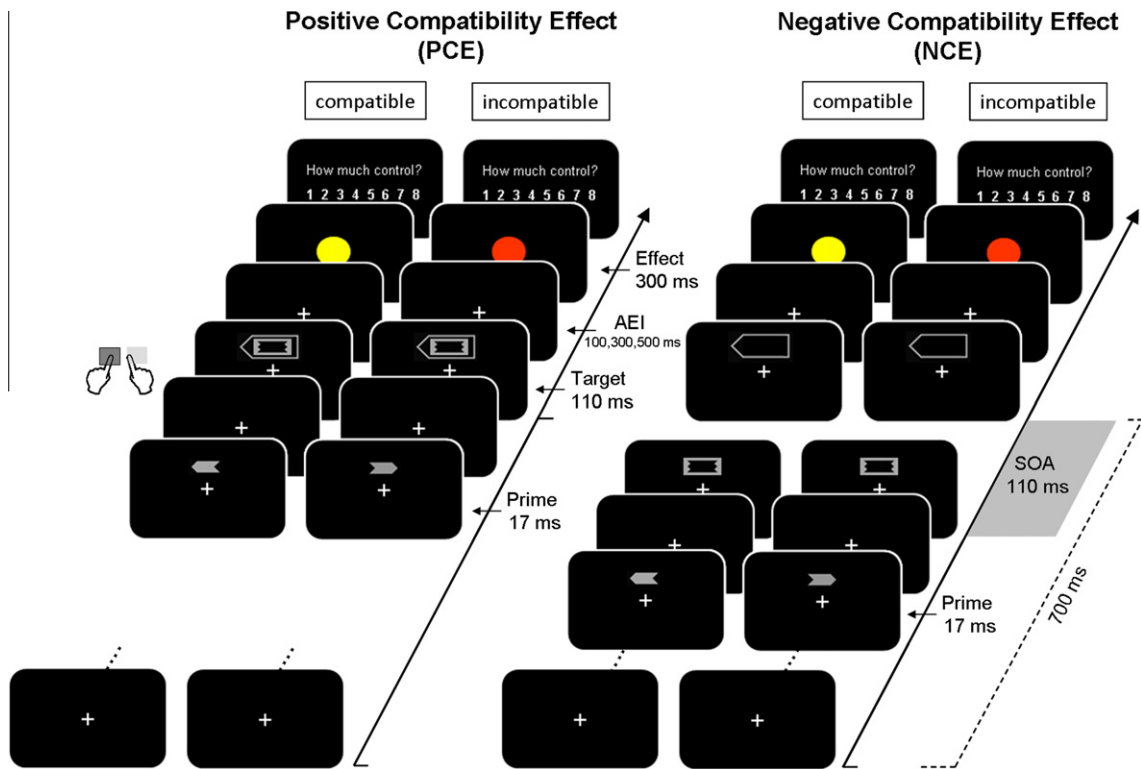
Positive Compatibility Effect (PCE)

compatible

incompatible

How much control?
1 2 3 4 5 6 7 8

How much control?
1 2 3 4 5 6 7 8

Effect
300 ms

AEI
100,300,500 ms

Target
110 ms

Prime
17 ms

Negative Compatibility Effect (NCE)

compatible

incompatible

How much control?
1 2 3 4 5 6 7 8

How much control?
1 2 3 4 5 6 7 8

SOA
110 ms

Prime
17 ms

700 ms